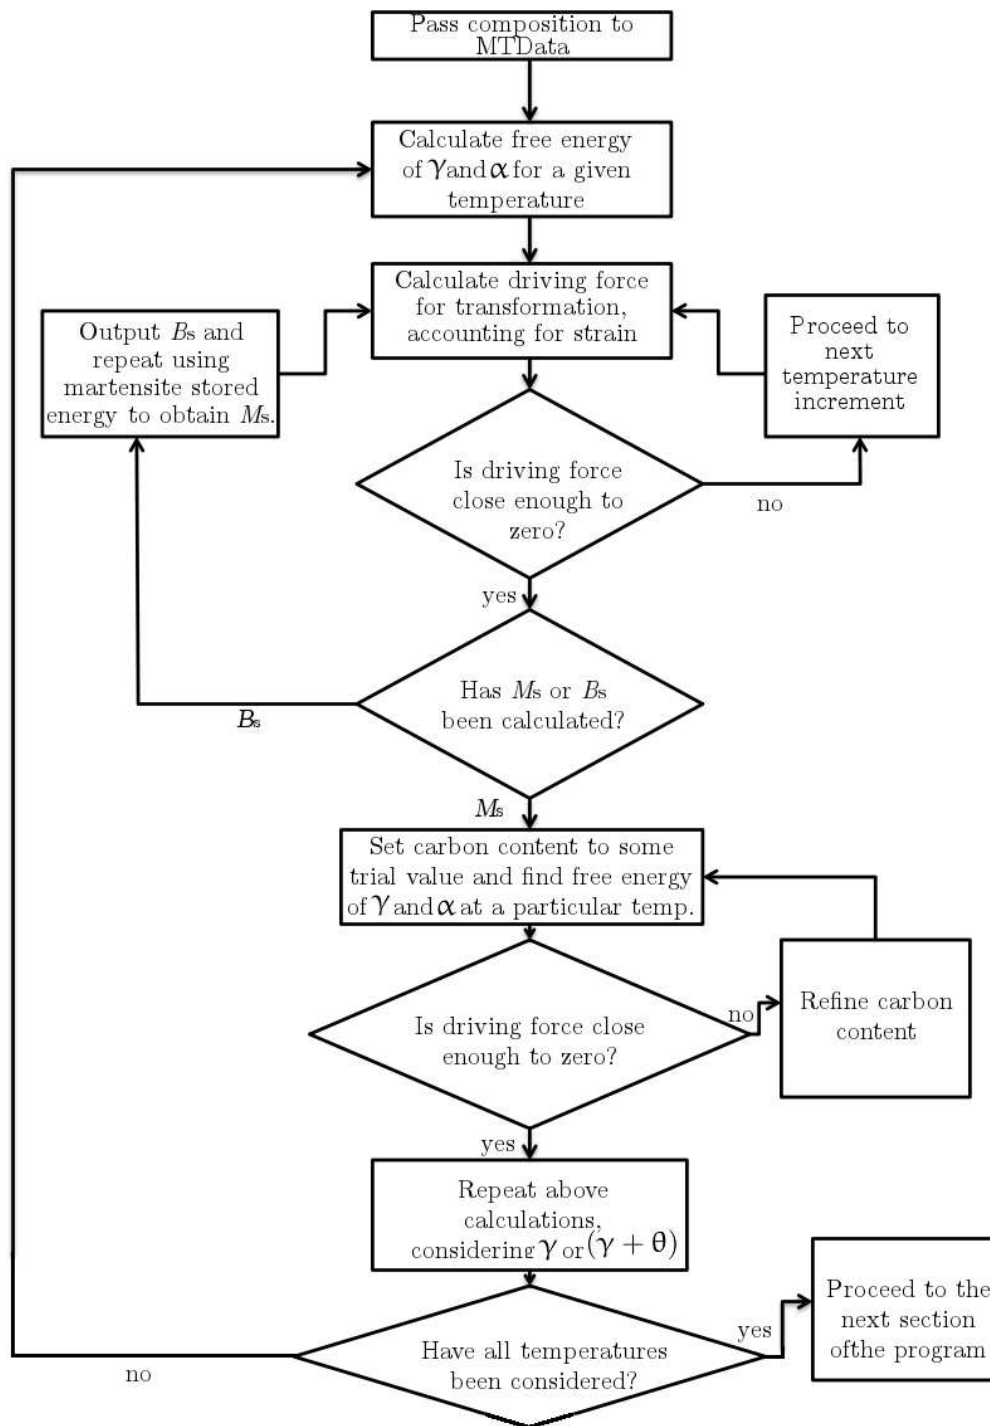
Pass composition to MTData

Calculate free energy of $\gamma$ and $\alpha$ for a given temperature

Calculate driving force for transformation, accounting for strain

Output $B_s$ and repeat using martensite stored energy to obtain $M_s$.

Proceed to next temperature increment

Is driving force close enough to zero?

no

yes

Has $M_s$ or $B_s$ been calculated?

$B_s$

$M_s$

Set carbon content to some trial value and find free energy of $\gamma$ and $\alpha$ at a particular temp.

Is driving force close enough to zero?

no

Refine carbon content

yes

Repeat above calculations, considering $\gamma$ or $(\gamma + \theta)$

Have all temperatures been considered?

yes

Proceed to the next section ofthe program

no